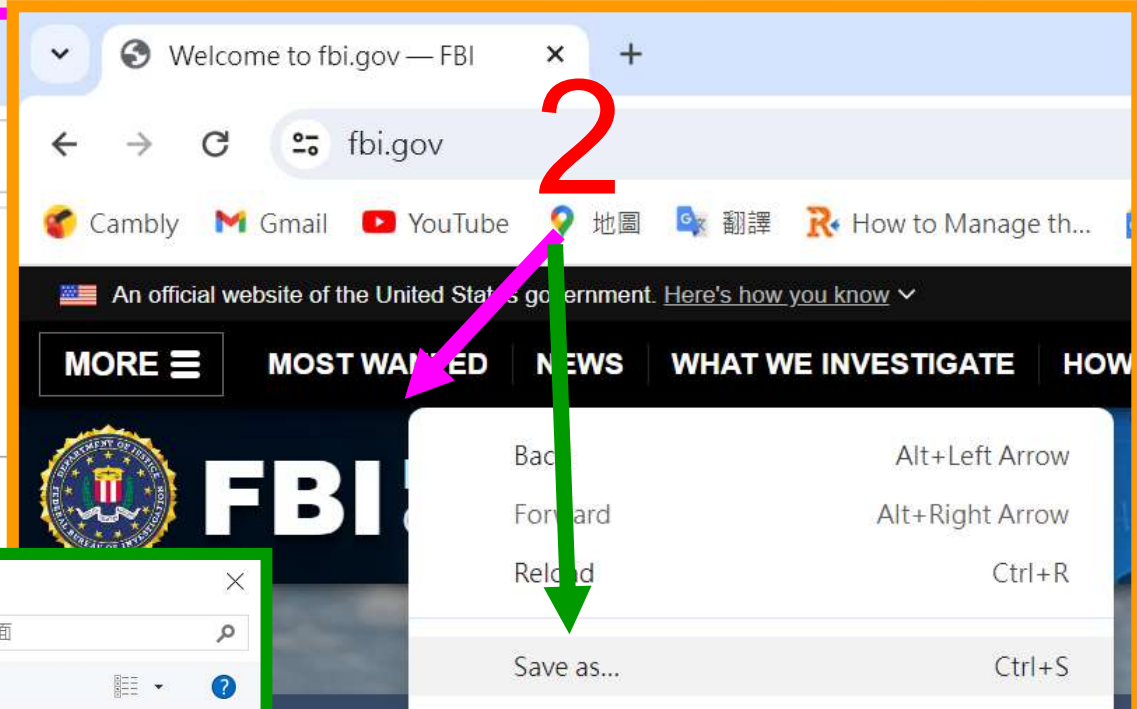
Welcome to fbi.gov — FBI

fbi.gov

2

Cambly Gmail YouTube 地圖 翻譯 How to Manage th...

An official website of the United Sta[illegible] go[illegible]ernment. Here's how you know

MORE MOST WA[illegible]ED N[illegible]WS WHAT WE INVESTIGATE HOW

FBI

Bac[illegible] Alt+Left Arrow
Forw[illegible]ard Alt+Right Arrow
Rel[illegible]d Ctrl+R
Save as... Ctrl+S

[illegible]面